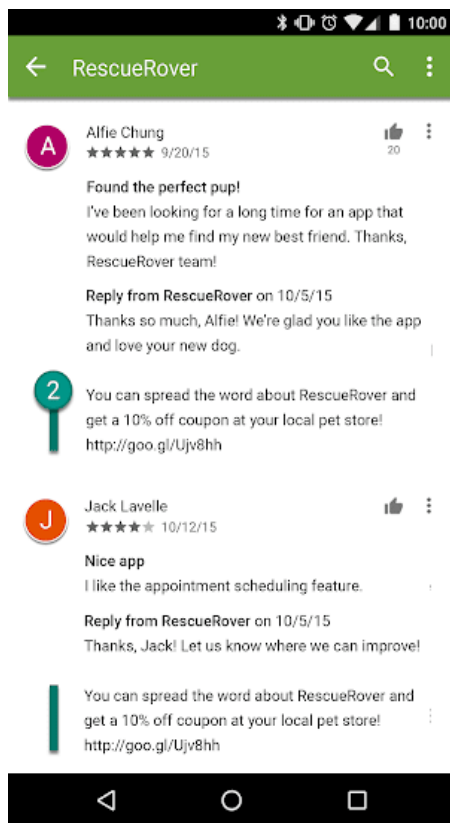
10:00

RescueRover

A

Alfie Chung
★★★★★ 9/20/15

20

Found the perfect pup!
I've been looking for a long time for an app that would help me find my new best friend. Thanks, RescueRover team!

Reply from RescueRover on 10/5/15
Thanks so much, Alfie! We're glad you like the app and love your new dog.

2

You can spread the word about RescueRover and get a 10% off coupon at your local pet store! http://goo.gl/Ujv8hh

J

Jack Lavelle
★★★★★ 10/12/15

Nice app
I like the appointment scheduling feature.

Reply from RescueRover on 10/5/15
Thanks, Jack! Let us know where we can improve!

You can spread the word about RescueRover and get a 10% off coupon at your local pet store! http://goo.gl/Ujv8hh